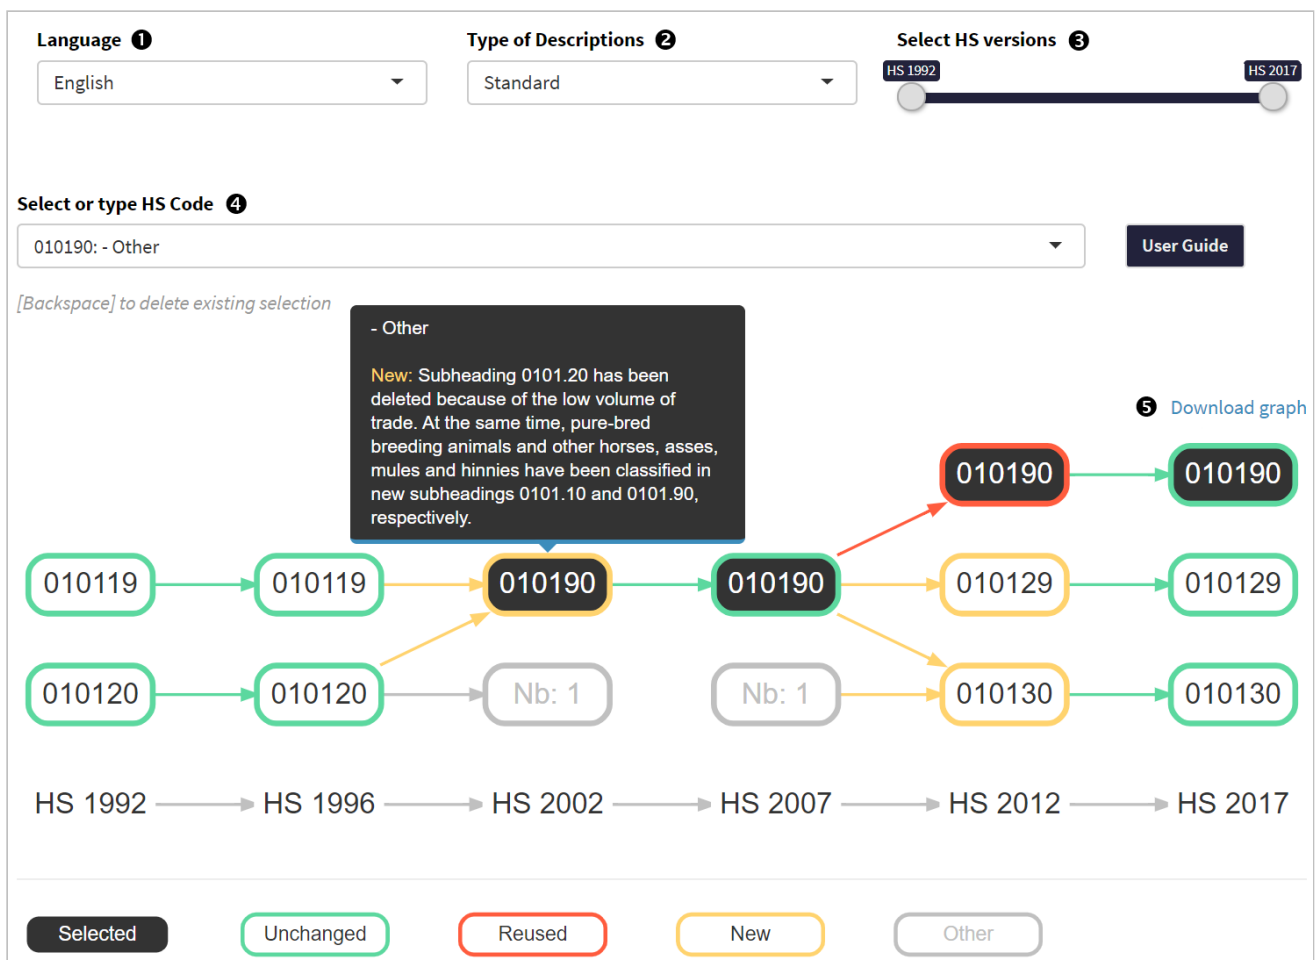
Language ❶
English

Type of Descriptions ❷
Standard

Select HS versions ❸
HS 1992
HS 2017

Select or type HS Code ❹
010190: - Other

User Guide

[Backspace] to delete existing selection

- Other

New: Subheading 0101.20 has been deleted because of the low volume of trade. At the same time, pure-bred breeding animals and other horses, asses, mules and hinnies have been classified in new subheadings 0101.10 and 0101.90, respectively.

❺ Download graph

010190
010190

010119
010119
010190
010190
010129
010129

010120
010120
Nb: 1
Nb: 1
010130
010130

HS 1992
HS 1996
HS 2002
HS 2007
HS 2012
HS 2017

Selected
Unchanged
Reused
New
Other